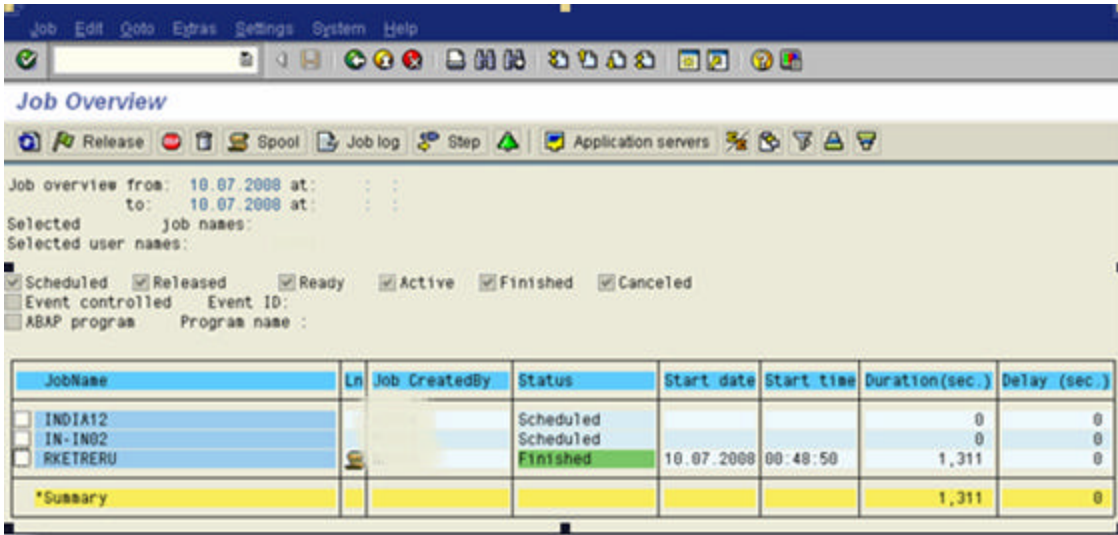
Job Edit Goto Extras Settings System Help

Job Overview

Release Spool Job log Step Application servers

Job overview from: 10.07.2008 at: : :
to: 10.07.2008 at: : :
Selected job names:
Selected user names:

Scheduled Released Ready Active Finished Canceled
Event controlled Event ID:
ABAP program Program name :

| JobName | Ln | Job CreatedBy | Status | Start date | Start time | Duration(sec.) | Delay (sec.) |
|---|---|---|---|---|---|---|---|
| INDIA12 | | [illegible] | Scheduled | | | 0 | 0 |
| IN-IN02 | | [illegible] | Scheduled | | | 0 | 0 |
| RKETRERU | | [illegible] | Finished | 10.07.2008 | 00:48:50 | 1,311 | 0 |
| *Summary | | | | | | 1,311 | 0 |